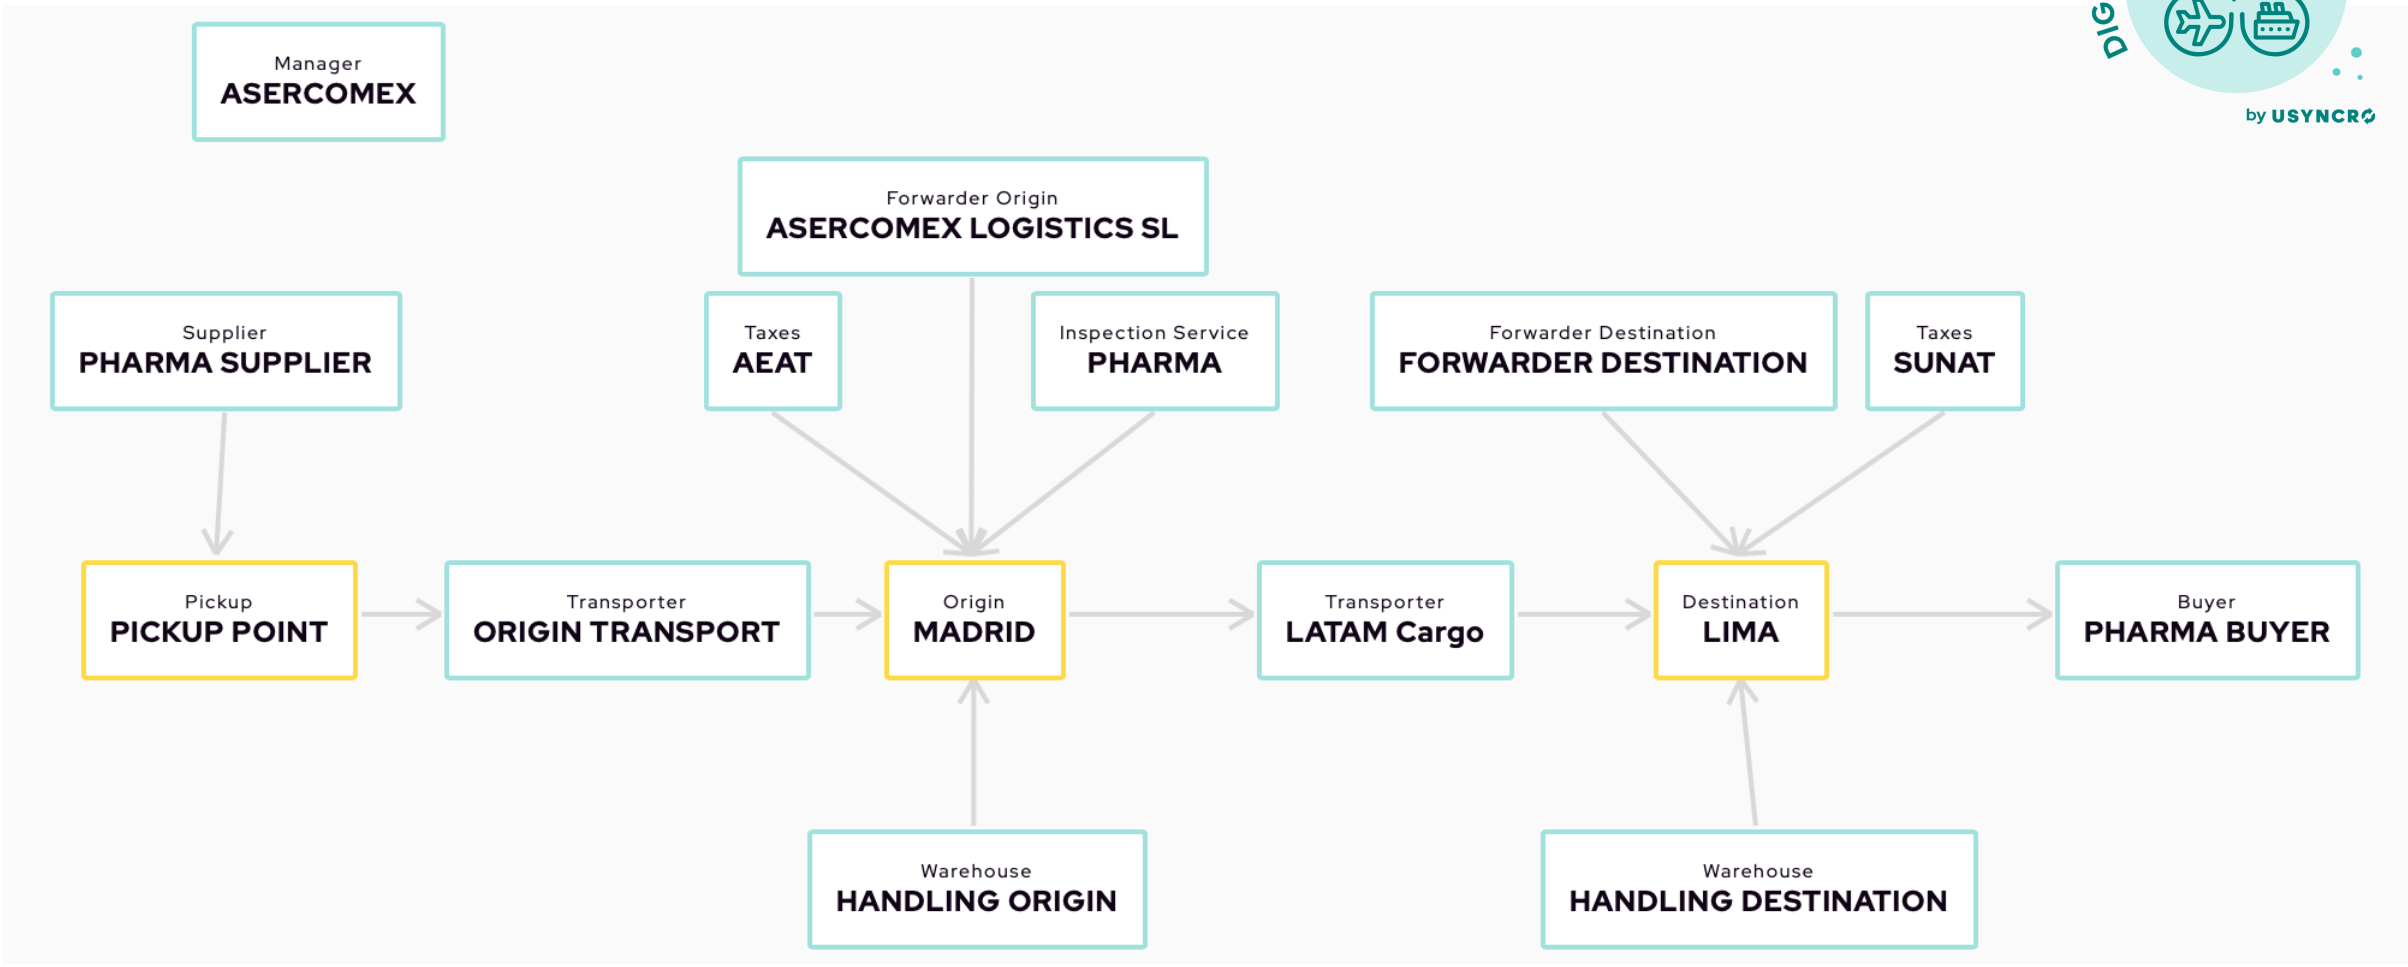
Manager
ASERCOMEX

DIG

by USYNCRO

Forwarder Origin
ASERCOMEX LOGISTICS SL

Supplier
PHARMA SUPPLIER

Taxes
AEAT

Inspection Service
PHARMA

Forwarder Destination
FORWARDER DESTINATION

Taxes
SUNAT

Pickup
PICKUP POINT

Transporter
ORIGIN TRANSPORT

Origin
MADRID

Transporter
LATAM Cargo

Destination
LIMA

Buyer
PHARMA BUYER

Warehouse
HANDLING ORIGIN

Warehouse
HANDLING DESTINATION